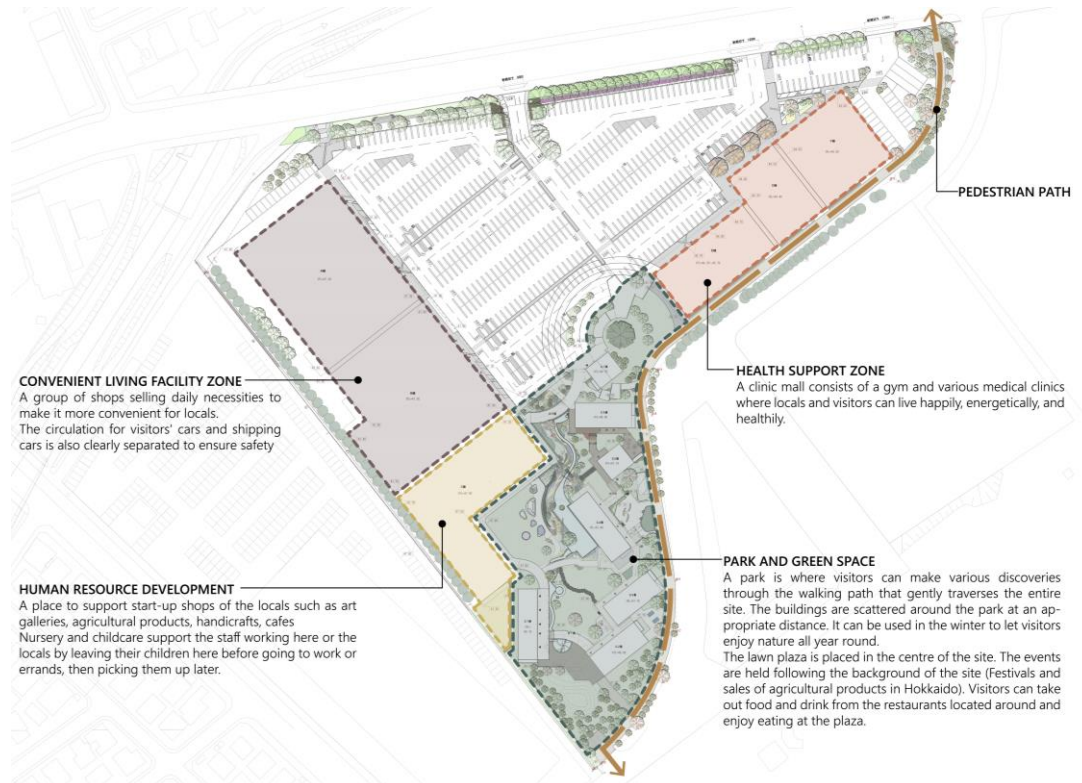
PEDESTRIAN PATH

CONVENIENT LIVING FACILITY ZONE
A group of shops selling daily necessities to make it more convenient for locals.
The circulation for visitors' cars and shipping cars is also clearly separated to ensure safety

HEALTH SUPPORT ZONE
A clinic mall consists of a gym and various medical clinics where locals and visitors can live happily, energetically, and healthily.

PARK AND GREEN SPACE
A park is where visitors can make various discoveries through the walking path that gently traverses the entire site. The buildings are scattered around the park at an appropriate distance. It can be used in the winter to let visitors enjoy nature all year round.
The lawn plaza is placed in the centre of the site. The events are held following the background of the site (Festivals and sales of agricultural products in Hokkaido). Visitors can take out food and drink from the restaurants located around and enjoy eating at the plaza.

HUMAN RESOURCE DEVELOPMENT
A place to support start-up shops of the locals such as art galleries, agricultural products, handicrafts, cafes
Nursery and childcare support the staff working here or the locals by leaving their children here before going to work or errands, then picking them up later.